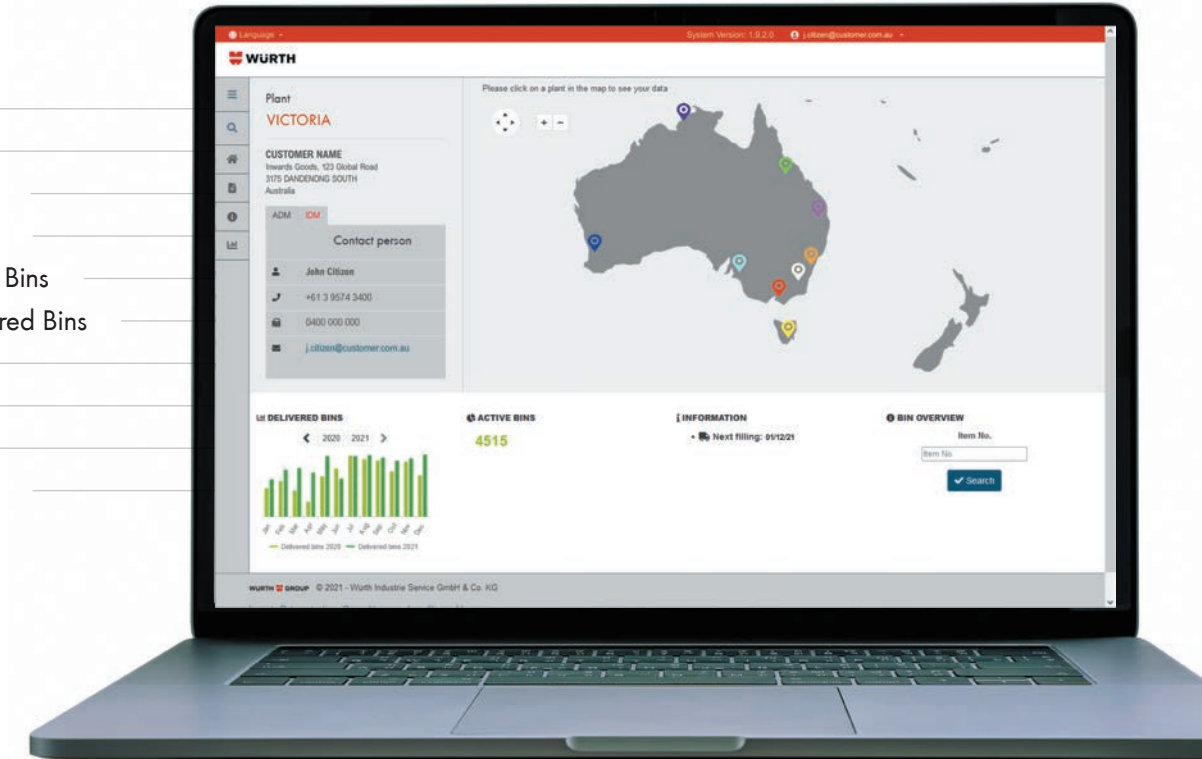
Bins

red Bins

Language

System Version: 1.9.2.0

j.citizen@customer.com.au

WÜRTH

Plant

VICTORIA

CUSTOMER NAME
Inwards Goods, 123 Global Road
3175 DANDENONG SOUTH
Australia

ADM IDM

Contact person

John Citizen

+61 3 9574 3400

0400 000 000

j.citizen@customer.com.au

Please click on a plant in the map to see your data

DELIVERED BINS

2020 2021

Jan Feb Mar Apr May Jun Jul Aug Sep Oct Nov Dec

Delivered bins 2020 Delivered bins 2021

ACTIVE BINS

4515

INFORMATION

Next filling: 01/12/21

BIN OVERVIEW

Item No.

Item No.

Search

WÜRTH GROUP © 2021 - Würth Industrie Service GmbH & Co. KG